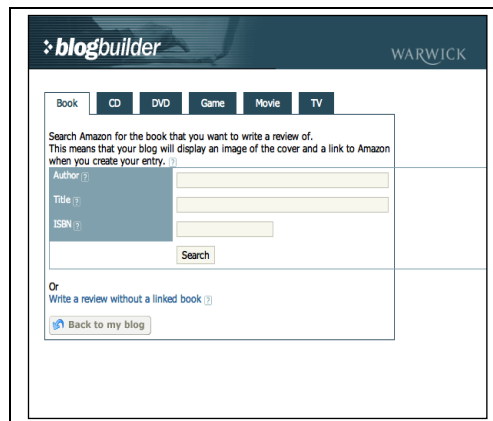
blogbuilder

WARWICK

Book CD DVD Game Movie TV

Search Amazon for the book that you want to write a review of. This means that your blog will display an image of the cover and a link to Amazon when you create your entry. ?

Author ?

Title ?

ISBN ?

Search

Or

Write a review without a linked book ?

Back to my blog